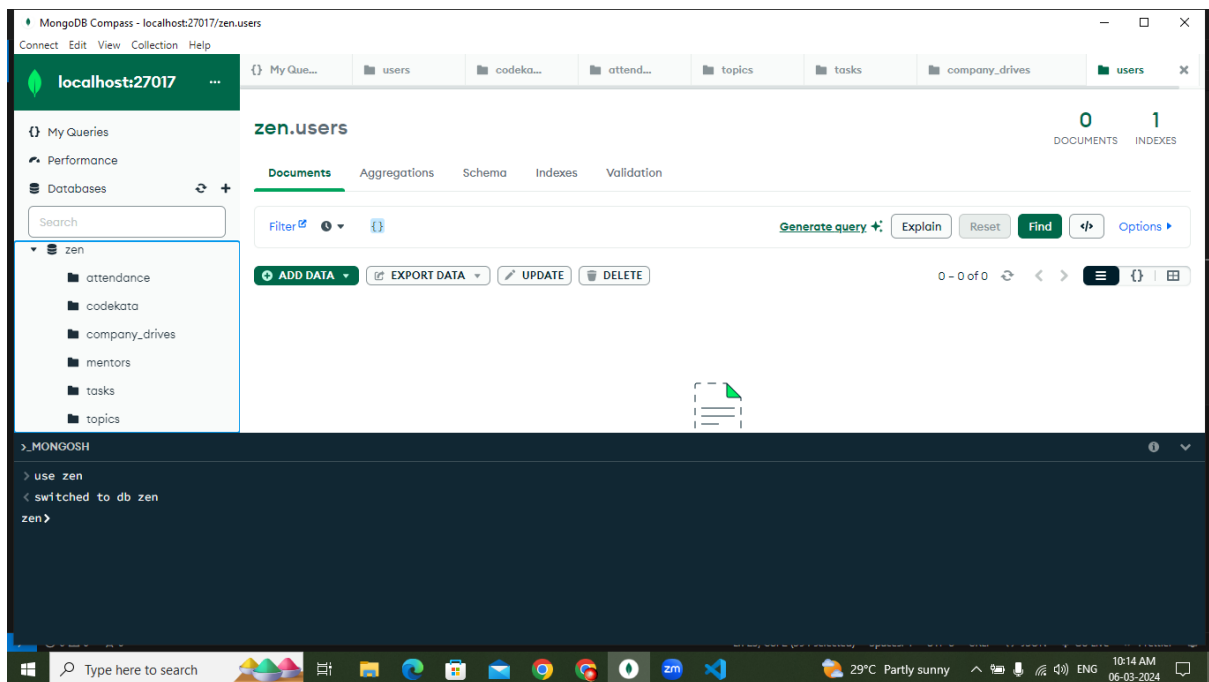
MongoDB Compass - localhost:27017/zen.users

Connect Edit View Collection Help

localhost:27017 ...

{} My Que... users codeka... attend... topics tasks company_drives users

{} My Queries
Performance
Databases

Search

zen
attendance
codekata
company_drives
mentors
tasks
topics

zen.users

0 DOCUMENTS 1 INDEXES

Documents Aggregations Schema Indexes Validation

Filter {}

Generate query Explain Reset Find </> Options

ADD DATA EXPORT DATA UPDATE DELETE

0 – 0 of 0

>_MONGOSH

> use zen
< switched to db zen
zen >

Type here to search

29°C Partly sunny ENG 10:14 AM 06-03-2024